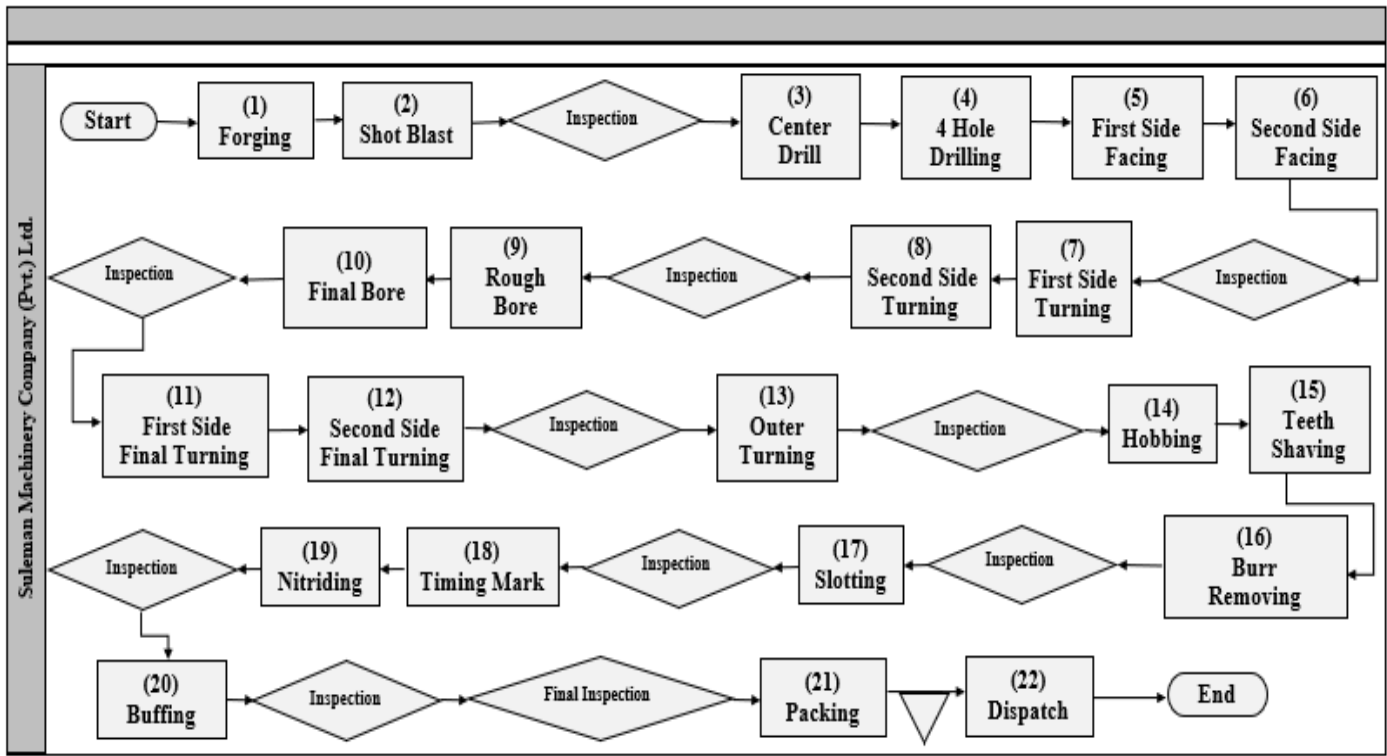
Suleman Machinery Company (Pvt.) Ltd.

Start
(1) Forging
(2) Shot Blast
Inspection
(3) Center Drill
(4) 4 Hole Drilling
(5) First Side Facing
(6) Second Side Facing

Inspection
(7) First Side Turning
(8) Second Side Turning
Inspection
(9) Rough Bore
(10) Final Bore
Inspection

(11) First Side Final Turning
(12) Second Side Final Turning
Inspection
(13) Outer Turning
Inspection
(14) Hobbing
(15) Teeth Shaving

(16) Burr Removing
Inspection
(17) Slotting
Inspection
(18) Timing Mark
(19) Nitriding
Inspection

(20) Buffing
Inspection
Final Inspection
(21) Packing
(22) Dispatch
End